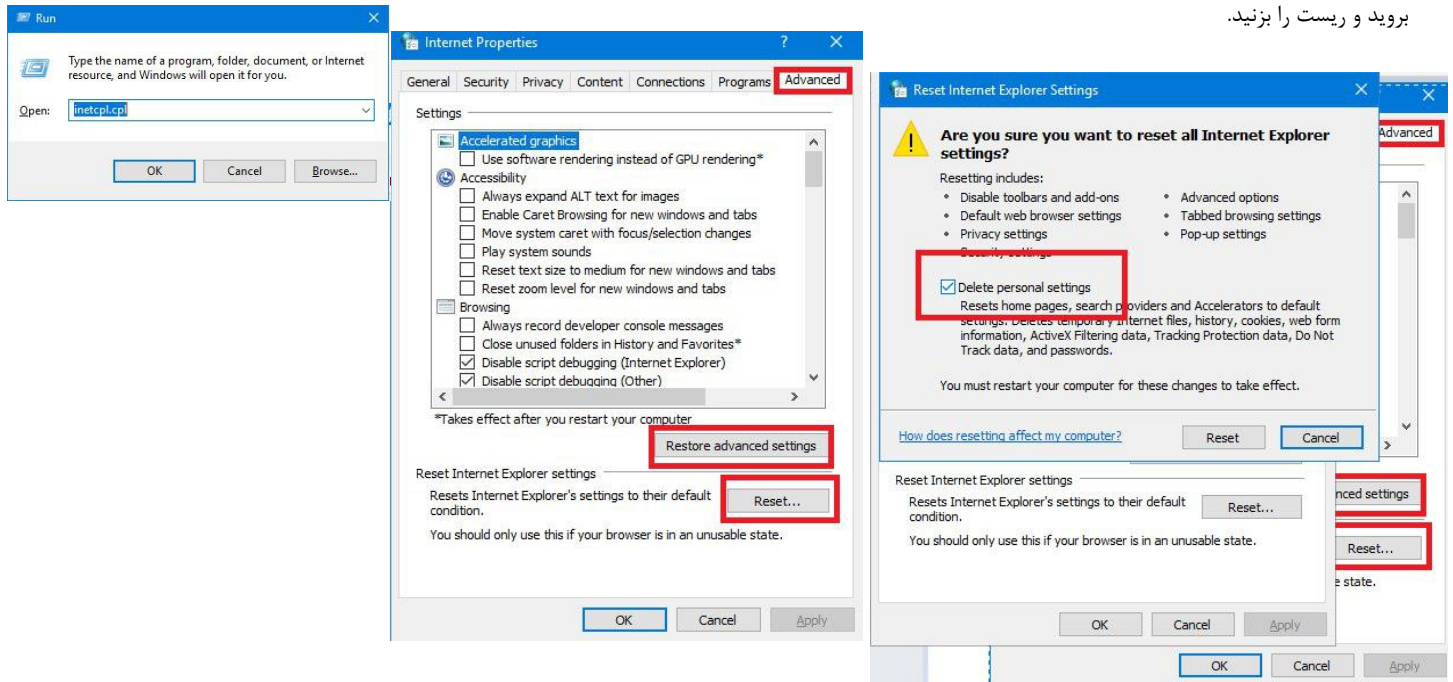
بروید و ریست را بزنید.

Run

Type the name of a program, folder, document, or Internet resource, and Windows will open it for you.

Open: inetcpl.cpl

OK Cancel Browse...

Internet Properties

General Security Privacy Content Connections Programs Advanced

Settings

Accelerated graphics
Use software rendering instead of GPU rendering*
Accessibility
Always expand ALT text for images
Enable Caret Browsing for new windows and tabs
Move system caret with focus/selection changes
Play system sounds
Reset text size to medium for new windows and tabs
Reset zoom level for new windows and tabs
Browsing
Always record developer console messages
Close unused folders in History and Favorites*
Disable script debugging (Internet Explorer)
Disable script debugging (Other)

*Takes effect after you restart your computer

Restore advanced settings

Reset Internet Explorer settings

Resets Internet Explorer's settings to their default condition.

Reset...

You should only use this if your browser is in an unusable state.

OK Cancel Apply

Reset Internet Explorer Settings

Are you sure you want to reset all Internet Explorer settings?

Resetting includes:
• Disable toolbars and add-ons
• Default web browser settings
• Privacy settings
• Security settings
• Advanced options
• Tabbed browsing settings
• Pop-up settings

Delete personal settings
Resets home pages, search providers and Accelerators to default settings. Deletes temporary Internet files, history, cookies, web form information, ActiveX Filtering data, Tracking Protection data, Do Not Track data, and passwords.

You must restart your computer for these changes to take effect.

How does resetting affect my computer?

Reset Cancel

Advanced

nced settings

Reset Internet Explorer settings

Resets Internet Explorer's settings to their default condition.

Reset...

You should only use this if your browser is in an unusable state.

Reset...

e state.

OK Cancel Apply

OK Cancel Apply